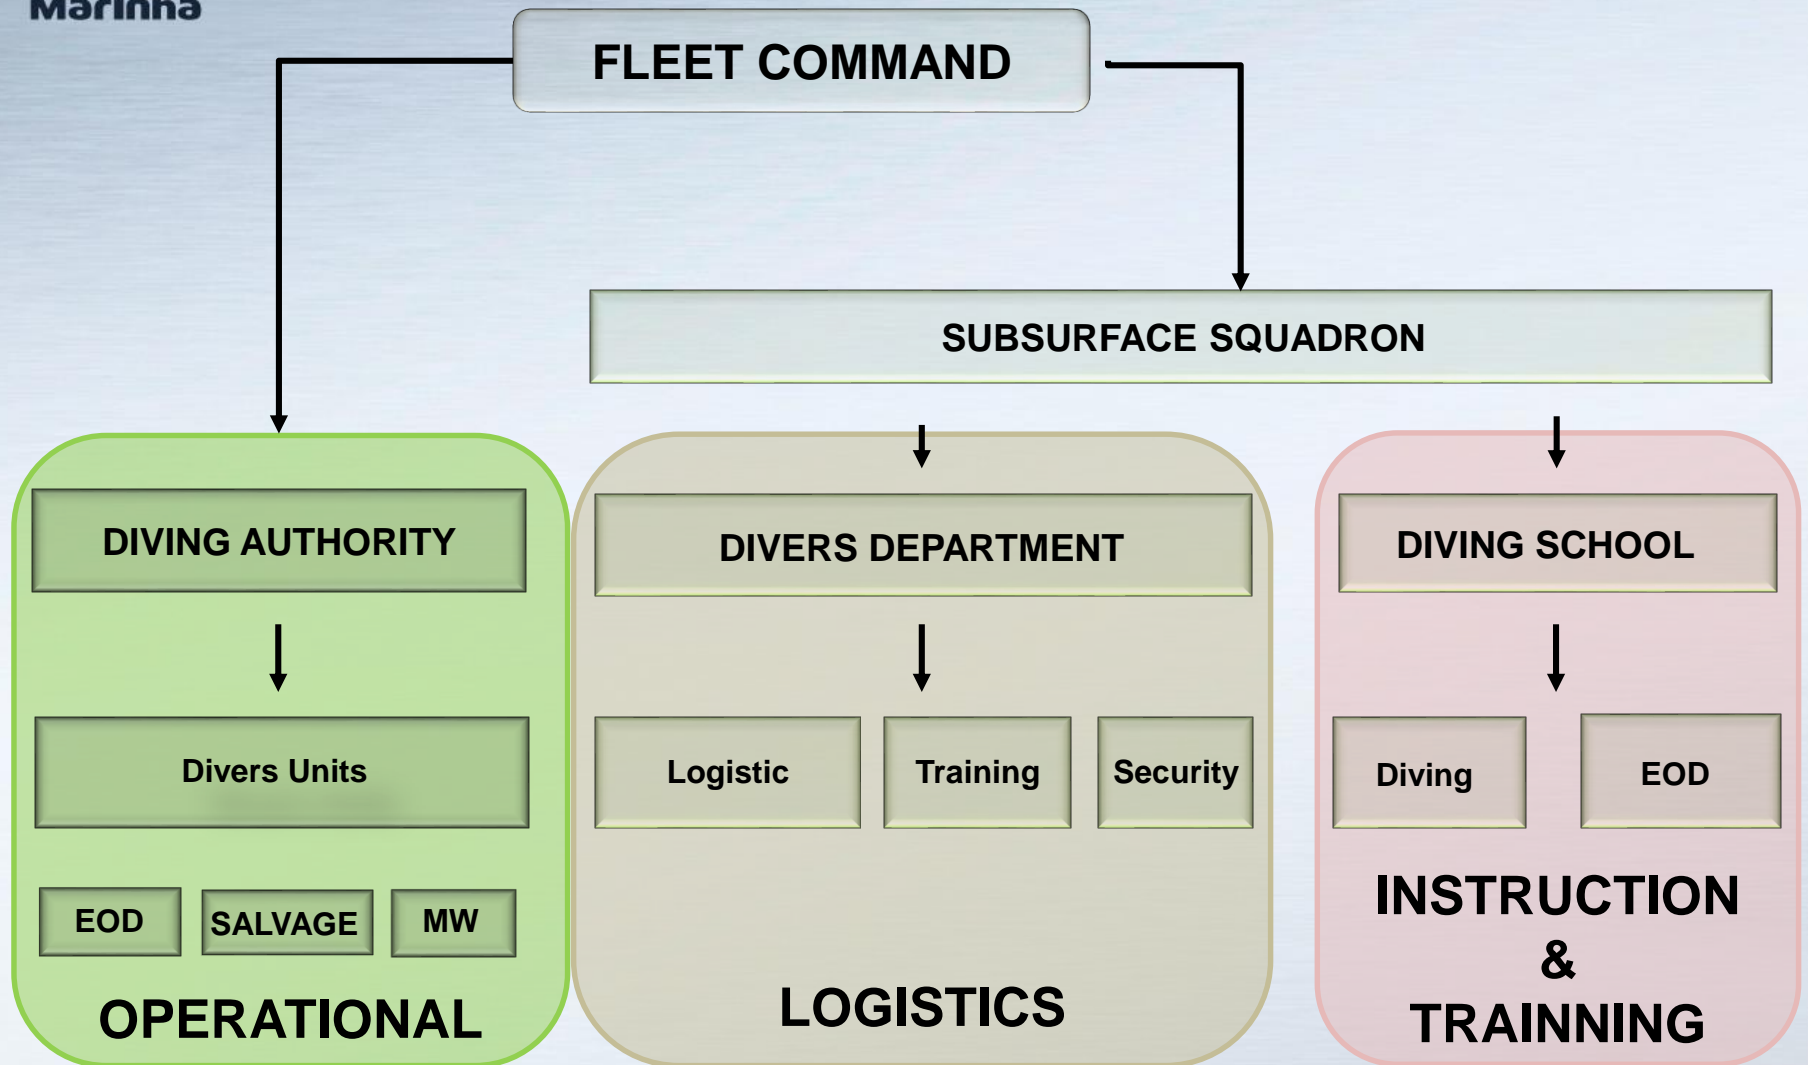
Marinha

FLEET COMMAND

SUBSURFACE SQUADRON

DIVING AUTHORITY

Divers Units

EOD

SALVAGE

MW

OPERATIONAL

DIVERS DEPARTMENT

Logistic

Training

Security

LOGISTICS

DIVING SCHOOL

Diving

EOD

INSTRUCTION & TRAINNING